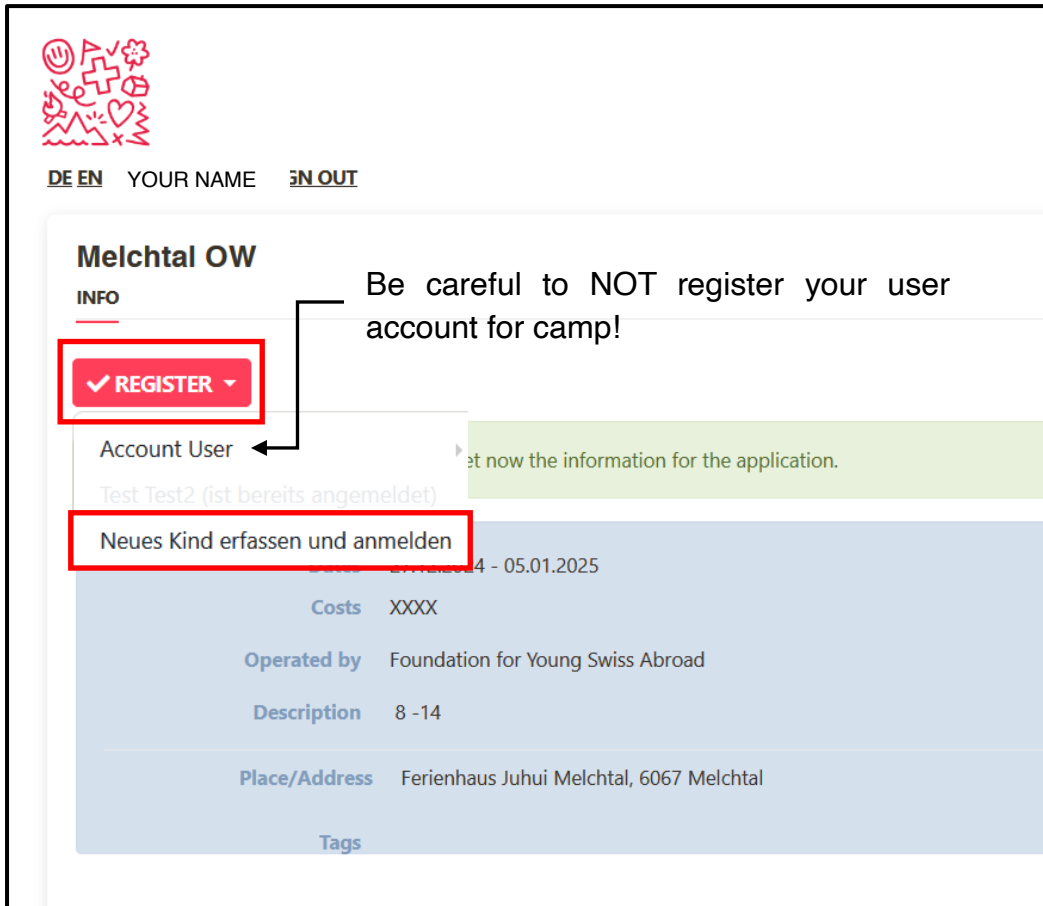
DE EN YOUR NAME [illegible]GN OUT

Melchtal OW

INFO

Be careful to NOT register your user account for camp!

REGISTER

Account User

Test Test2 (ist bereits angemeldet)

Neues Kind erfassen und anmelden

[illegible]et now the information for the application.

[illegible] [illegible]4 - 05.01.2025

Costs XXXX

Operated by Foundation for Young Swiss Abroad

Description 8 -14

Place/Address Ferienhaus Juhui Melchtal, 6067 Melchtal

Tags